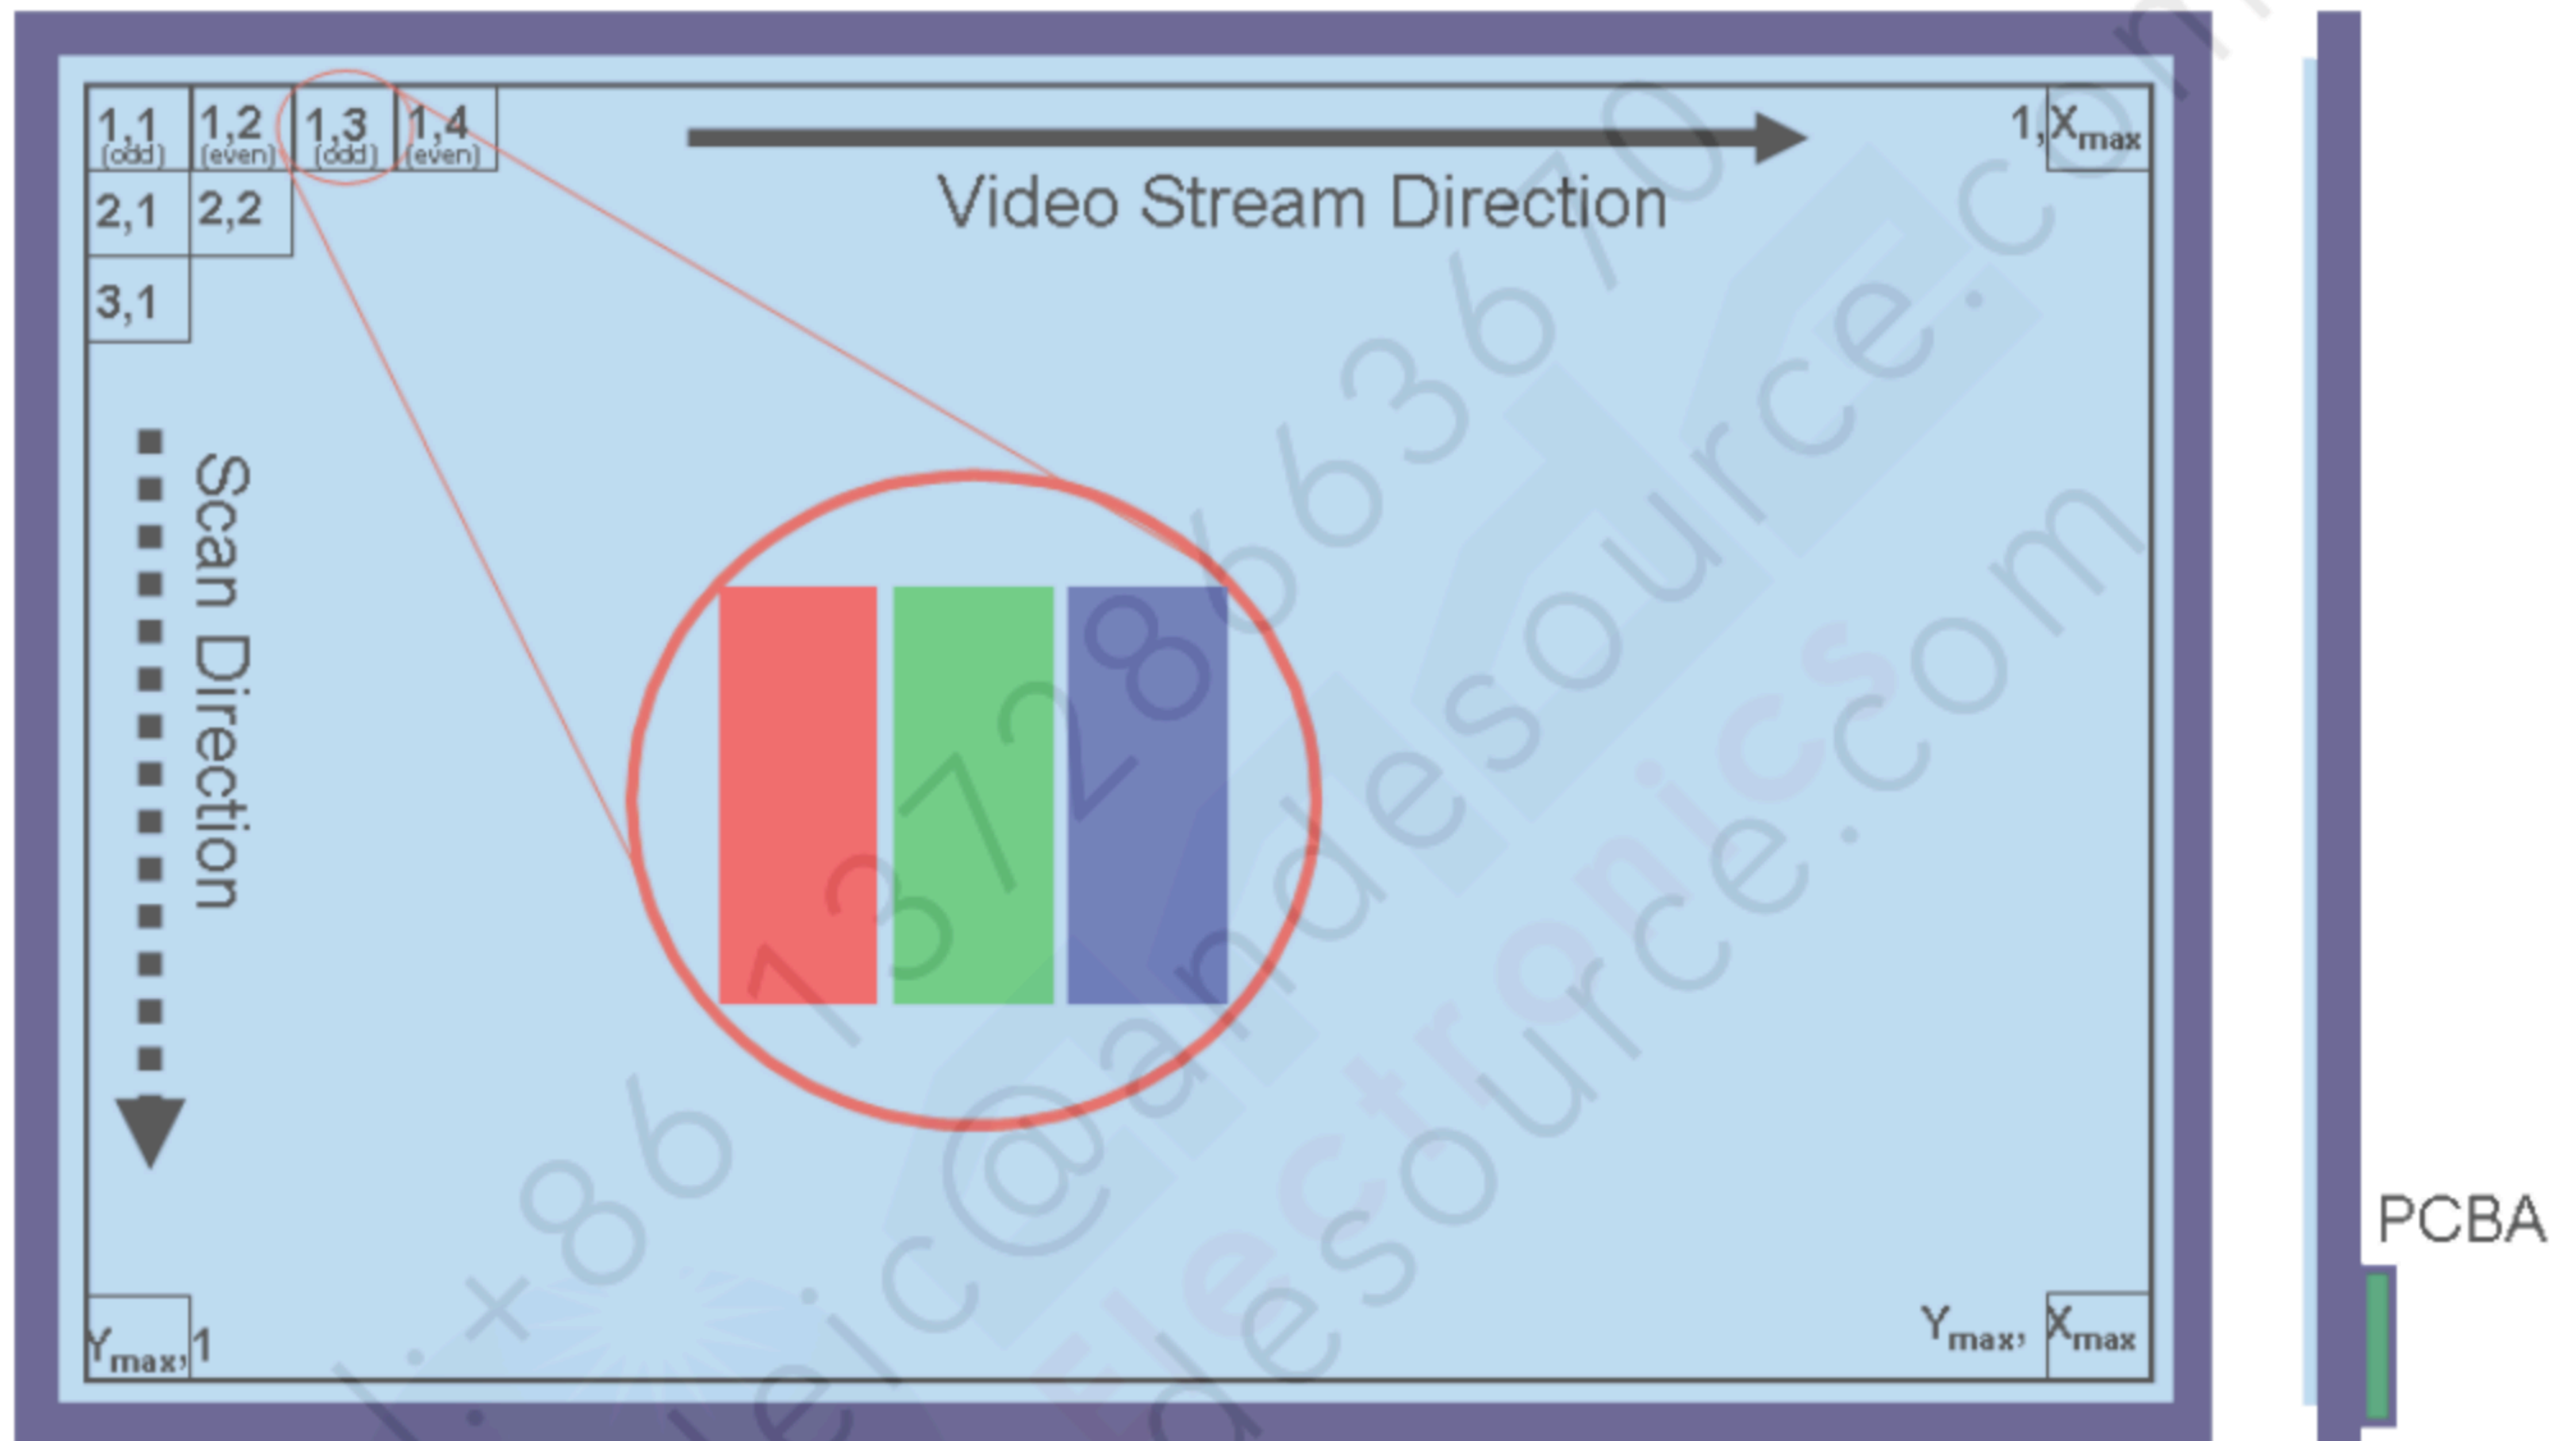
1,1 (odd) 1,2 (even) 1,3 (odd) 1,4 (even)

2,1 2,2

3,1

$1,X_{max}$

Video Stream Direction

Scan Direction

$Y_{max},1$

$Y_{max}, X_{max}$

PCBA

+86 13728663670
lei@andesource.com
Electronics
andesource.com